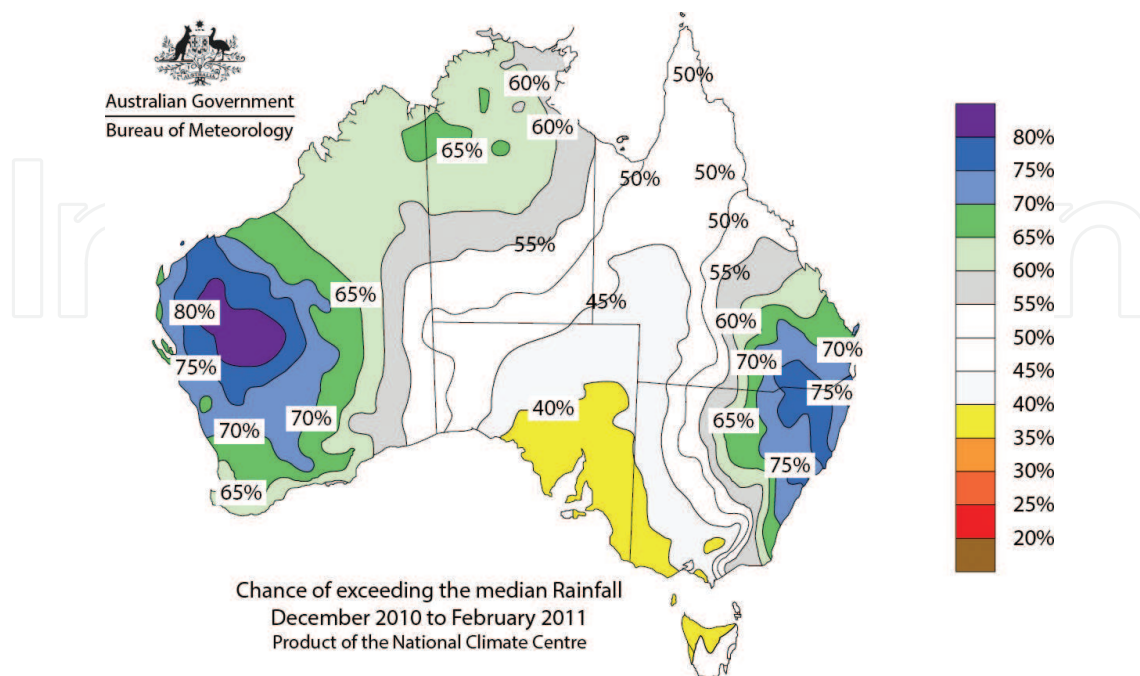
Australian Government
Bureau of Meteorology

60%
50%
60%
65%
50%
50%
50%
55%
55%
45%
80%
65%
60%
70%
75%
70%
75%
40%
70%
70%
65%
75%
65%

80%
75%
70%
65%
60%
55%
50%
45%
40%
35%
30%
25%
20%

Chance of exceeding the median Rainfall
December 2010 to February 2011
Product of the National Climate Centre